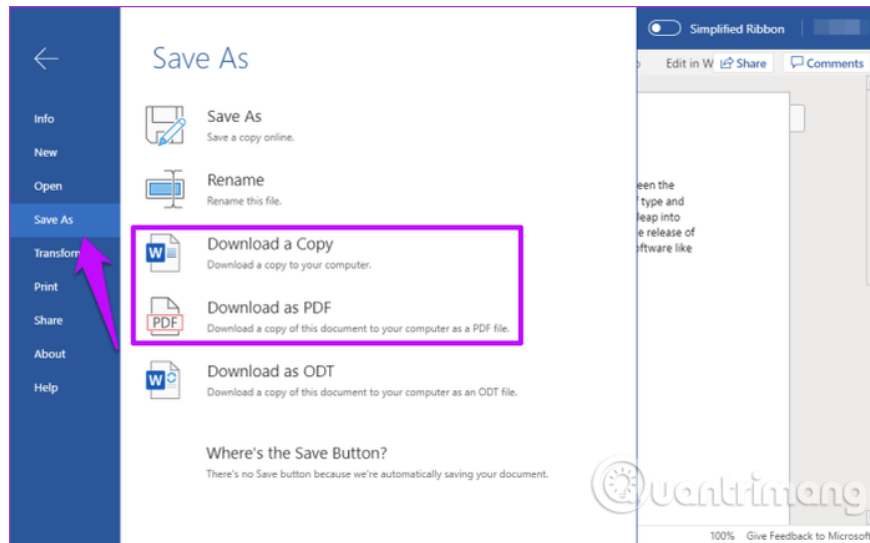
Info
New
Open
Save As
Transform
Print
Share
About
Help

Save As

Save As
Save a copy online.

Rename
Rename this file.

Download a Copy
Download a copy to your computer.

PDF
Download as PDF
Download a copy of this document to your computer as a PDF file.

Download as ODT
Download a copy of this document to your computer as an ODT file.

Where's the Save Button?
There's no Save button because we're automatically saving your document.

Simplified Ribbon
Edit in W
Share
Comments

een the
f type and
leap into
e release of
ftware like

Quantrimang

100% Give Feedback to Microsoft